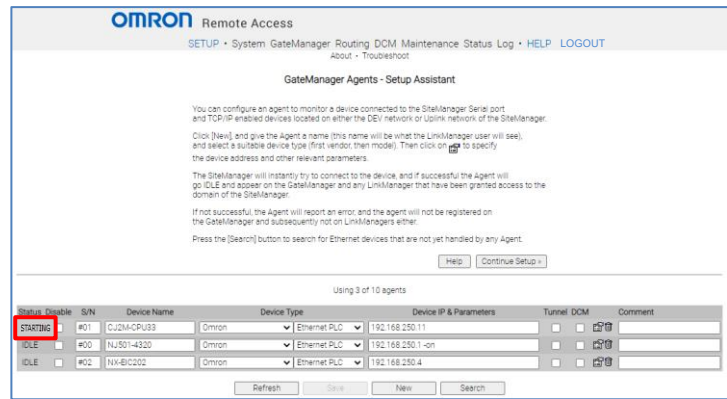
OMRON Remote Access

SETUP • System GateManager Routing DCM Maintenance Status Log • HELP LOGOUT
About • Troubleshoot

GateManager Agents - Setup Assistant

You can configure an agent to monitor a device connected to the SiteManager Serial port and TCP/IP enabled devices located on either the DEV network or Uplink network of the SiteManager.

Click [New], and give the Agent a name (this name will be what the LinkManager user will see), and select a suitable device type (first vendor, then model). Then click on to specify the device address and other relevant parameters.

The SiteManager will instantly try to connect to the device, and if successful the Agent will go IDLE and appear on the GateManager and any LinkManager that have been granted access to the domain of the SiteManager.

If not successful, the Agent will report an error, and the agent will not be registered on the GateManager and subsequently not on LinkManagers either.

Press the [Search] button to search for Ethernet devices that are not yet handled by any Agent.

Help Continue Setup »

Using 3 of 10 agents

| Status | Disable | S/N | Device Name | Device Type | | Device IP & Parameters | Tunnel | DCM | Comment |
|---|---|---|---|---|---|---|---|---|---|
| STARTING | | #01 | CJ2M-CPU33 | Omron | Ethernet PLC | 192.168.250.11 | | | |
| IDLE | | #00 | NJ501-4320 | Omron | Ethernet PLC | 192.168.250.1 -on | | | |
| IDLE | | #02 | NX-EIC202 | Omron | Ethernet PLC | 192.168.250.4 | | | |

Refresh Save New Search